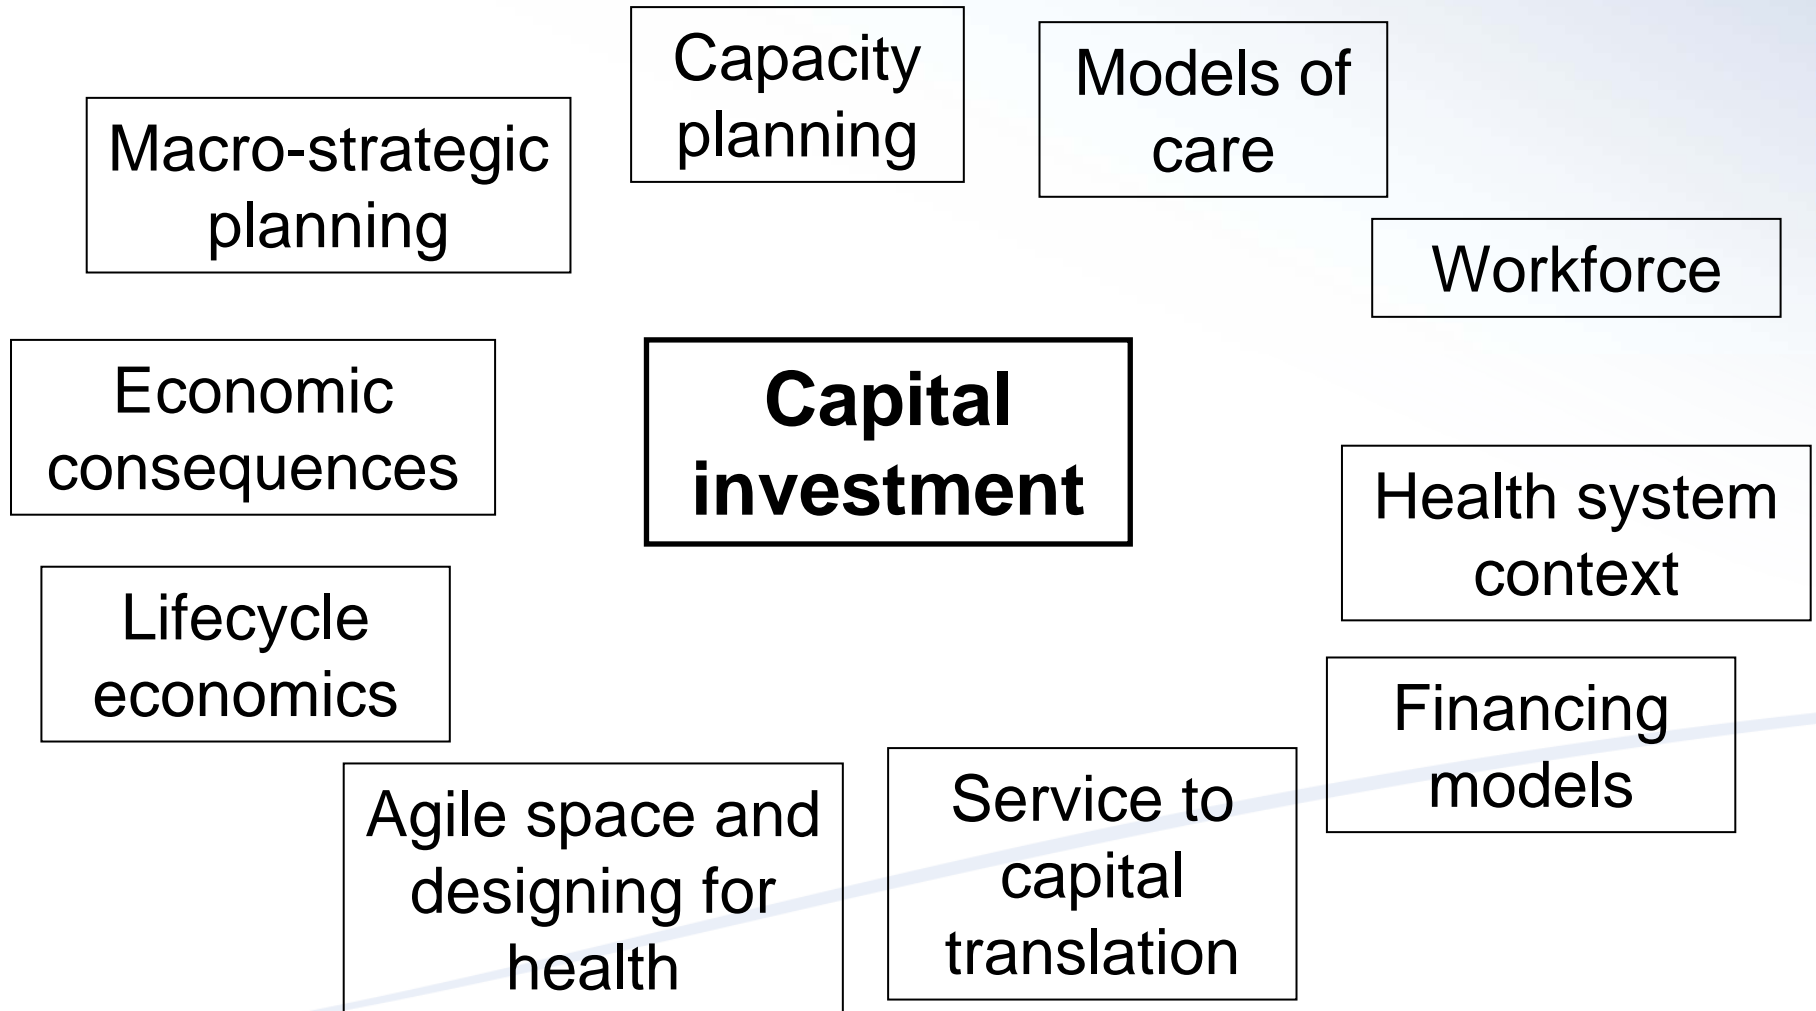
Capacity planning

Models of care

Macro-strategic planning

Workforce

Economic consequences

Capital investment

Health system context

Lifecycle economics

Financing models

Agile space and designing for health

Service to capital translation